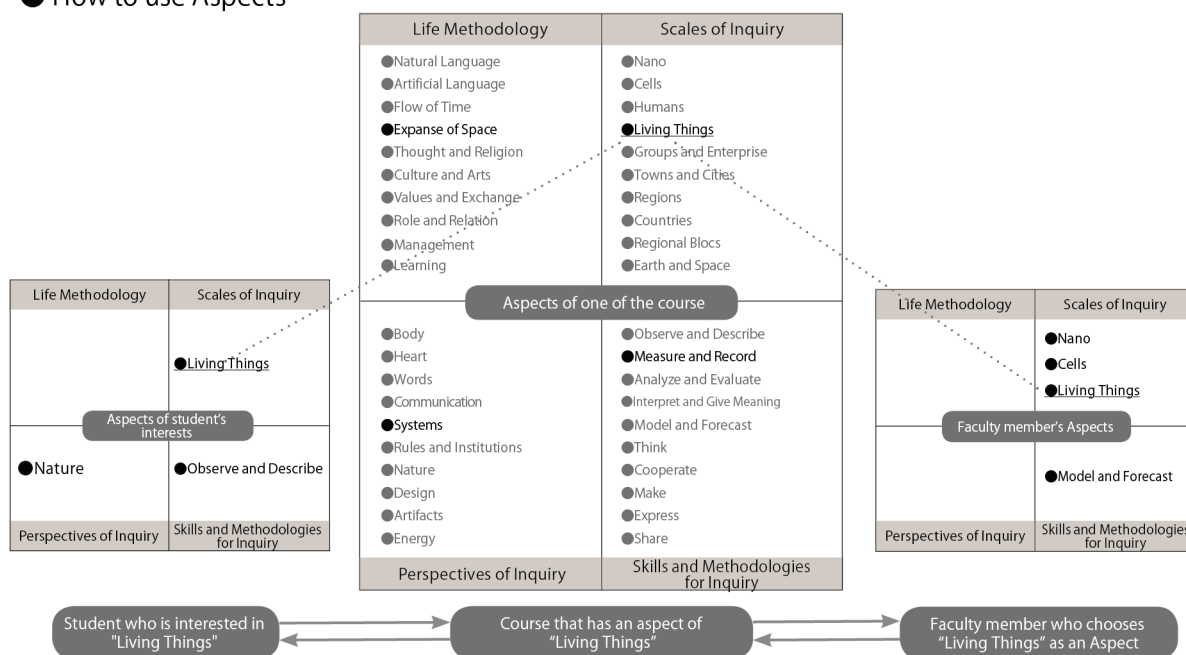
● How to use Aspects

| Life Methodology | Scales of Inquiry |
|---|---|
| ●Natural Language ●Artificial Language ●Flow of Time ●Expanse of Space ●Thought and Religion ●Culture and Arts ●Values and Exchange ●Role and Relation ●Management ●Learning | ●Nano ●Cells ●Humans ●Living Things ●Groups and Enterprise ●Towns and Cities ●Regions ●Countries ●Regional Blocs ●Earth and Space |
| ●Body ●Heart ●Words ●Communication ●Systems ●Rules and Institutions ●Nature ●Design ●Artifacts ●Energy | ●Observe and Describe ●Measure and Record ●Analyze and Evaluate ●Interpret and Give Meaning ●Model and Forecast ●Think ●Cooperate ●Make ●Express ●Share |
| Perspectives of Inquiry | Skills and Methodologies for Inquiry |

Aspects of one of the course

| Life Methodology | Scales of Inquiry |
|---|---|
| | ●Living Things |
| ●Nature | ●Observe and Describe |
| Perspectives of Inquiry | Skills and Methodologies for Inquiry |

Aspects of student's interests

| Life Methodology | Scales of Inquiry |
|---|---|
| | ●Nano ●Cells ●Living Things |
| | ●Model and Forecast |
| Perspectives of Inquiry | Skills and Methodologies for Inquiry |

Faculty member's Aspects

Student who is interested in "Living Things"

Course that has an aspect of "Living Things"

Faculty member who chooses "Living Things" as an Aspect